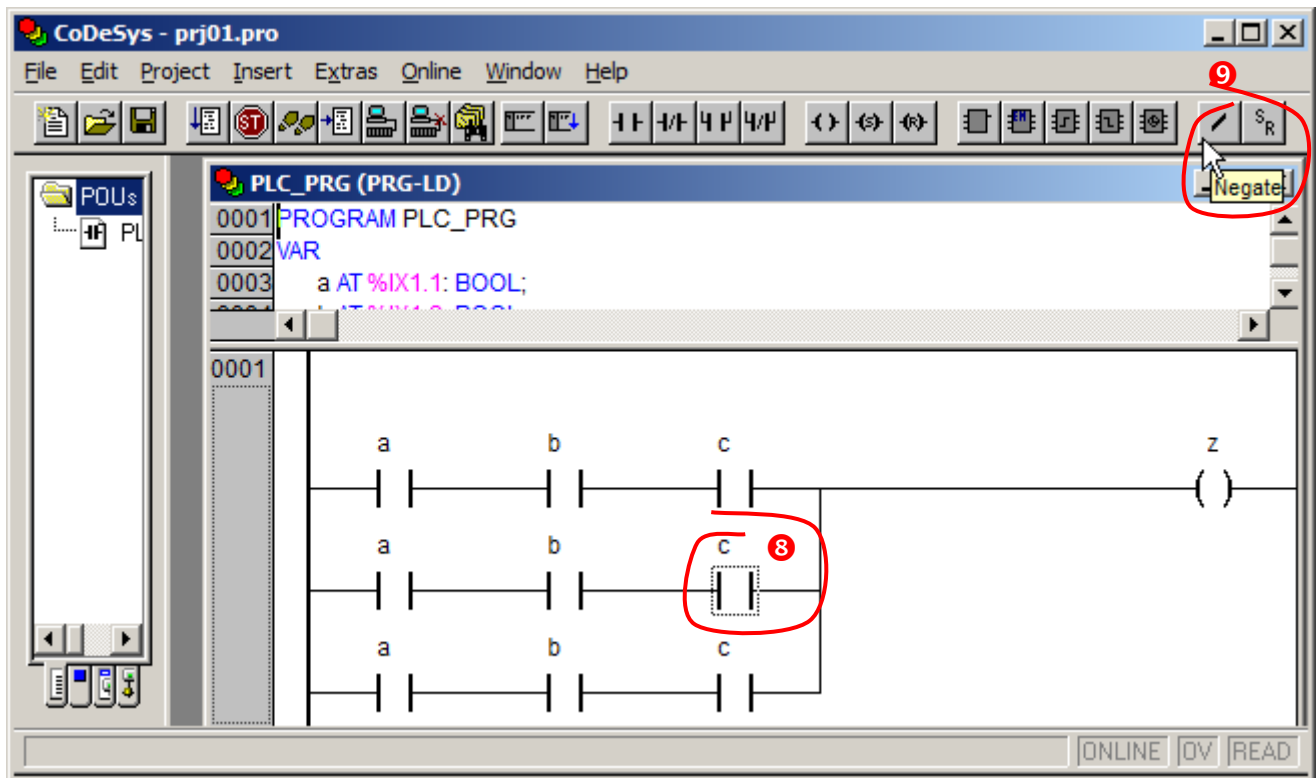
CoDeSys - prj01.pro

File Edit Project Insert Extras Online Window Help

9

PLC_PRG (PRG-LD)

Negate

POUs

PL

0001 PROGRAM PLC_PRG
0002 VAR
0003 a AT %IX1.1: BOOL;
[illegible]

0001

a b c z

a b c 8

a b c

ONLINE OV READ